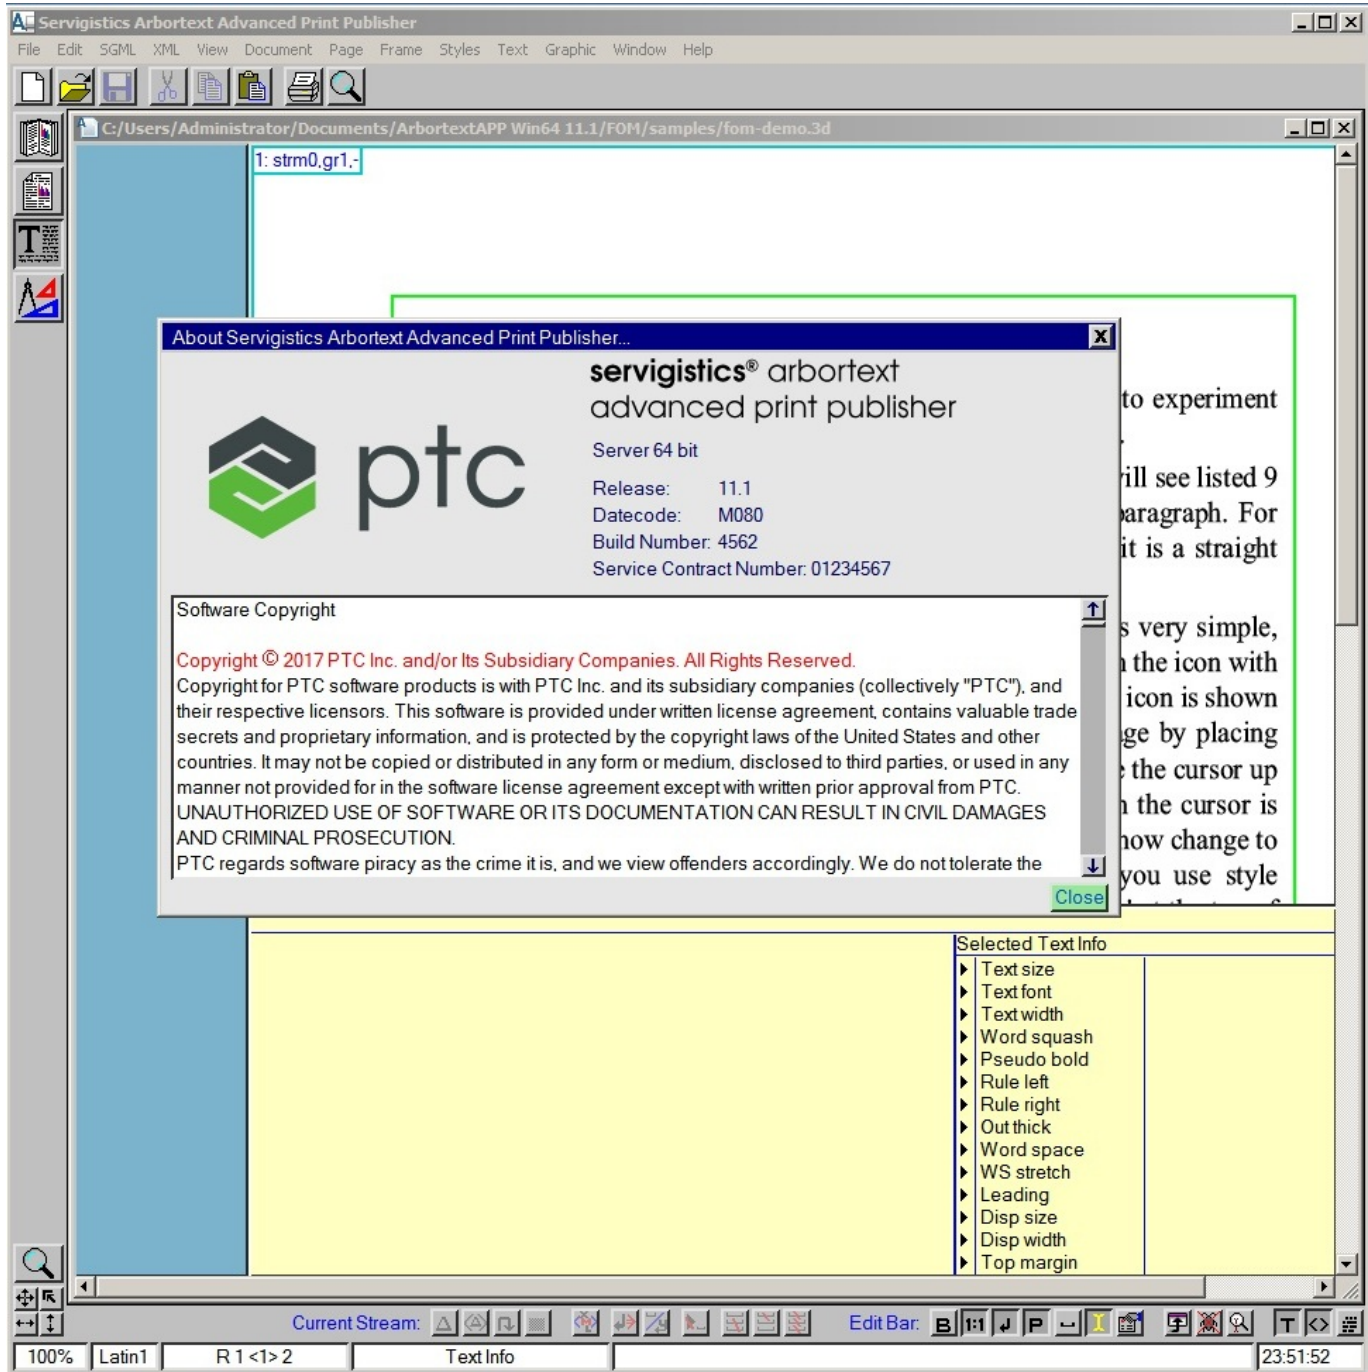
Servigistics Arbortext Advanced Print Publisher

File Edit SGML XML View Document Page Frame Styles Text Graphic Window Help

C:/Users/Administrator/Documents/ArbortextAPP Win64 11.1/FOM/samples/fom-demo.3d

1: strm0,gr1,-

About Servigistics Arbortext Advanced Print Publisher...

ptc

servigistics® arbortext advanced print publisher

Server 64 bit

Release: 11.1
Datecode: M080
Build Number: 4562
Service Contract Number: 01234567

Software Copyright

Copyright © 2017 PTC Inc. and/or Its Subsidiary Companies. All Rights Reserved.
Copyright for PTC software products is with PTC Inc. and its subsidiary companies (collectively "PTC"), and their respective licensors. This software is provided under written license agreement, contains valuable trade secrets and proprietary information, and is protected by the copyright laws of the United States and other countries. It may not be copied or distributed in any form or medium, disclosed to third parties, or used in any manner not provided for in the software license agreement except with written prior approval from PTC.
UNAUTHORIZED USE OF SOFTWARE OR ITS DOCUMENTATION CAN RESULT IN CIVIL DAMAGES AND CRIMINAL PROSECUTION.
PTC regards software piracy as the crime it is, and we view offenders accordingly. We do not tolerate the

Close

to experiment
ill see listed 9
aragraph. For
it is a straight
s very simple,
the icon with
icon is shown
ge by placing
the cursor up
the cursor is
how change to
you use style

Selected Text Info
Text size
Text font
Text width
Word squash
Pseudo bold
Rule left
Rule right
Out thick
Word space
WS stretch
Leading
Disp size
Disp width
Top margin

Current Stream:
Edit Bar:

100% | Latin1 | R 1 <1> 2 | Text Info | 23:51:52